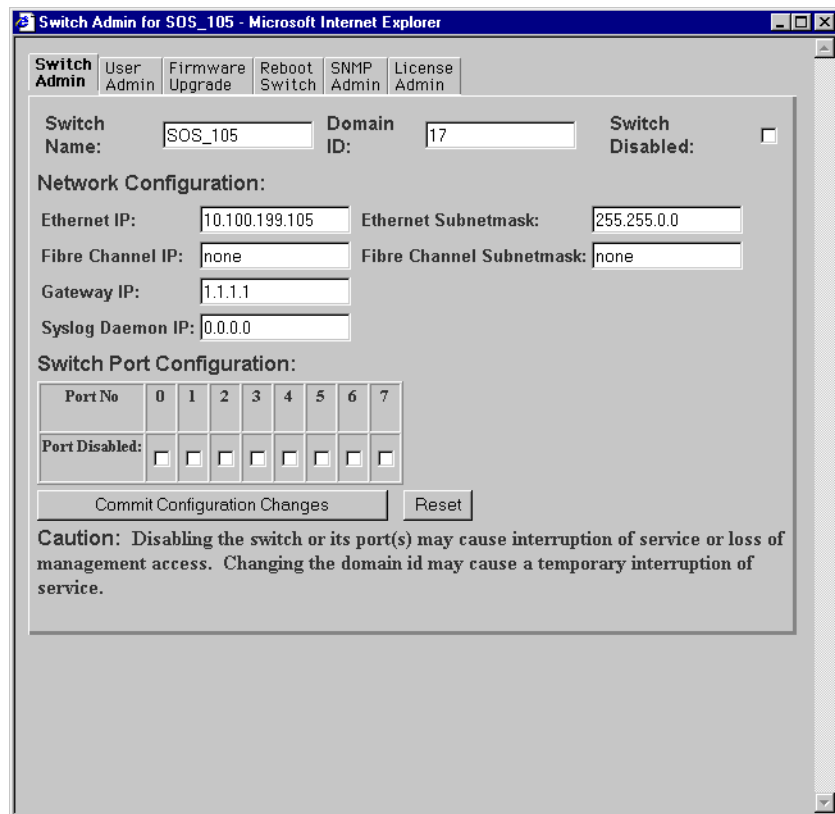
Switch Admin for SOS_105 - Microsoft Internet Explorer

Switch Admin | User Admin | Firmware Upgrade | Reboot Switch | SNMP Admin | License Admin

Switch Name: SOS_105   Domain ID: 17   Switch Disabled:

Network Configuration:

Ethernet IP: 10.100.199.105   Ethernet Subnetmask: 255.255.0.0

Fibre Channel IP: none   Fibre Channel Subnetmask: none

Gateway IP: 1.1.1.1

Syslog Daemon IP: 0.0.0.0

Switch Port Configuration:

| Port No | 0 | 1 | 2 | 3 | 4 | 5 | 6 | 7 |
|---|---|---|---|---|---|---|---|---|
| Port Disabled: | | | | | | | | |

Commit Configuration Changes   Reset

Caution: Disabling the switch or its port(s) may cause interruption of service or loss of management access. Changing the domain id may cause a temporary interruption of service.